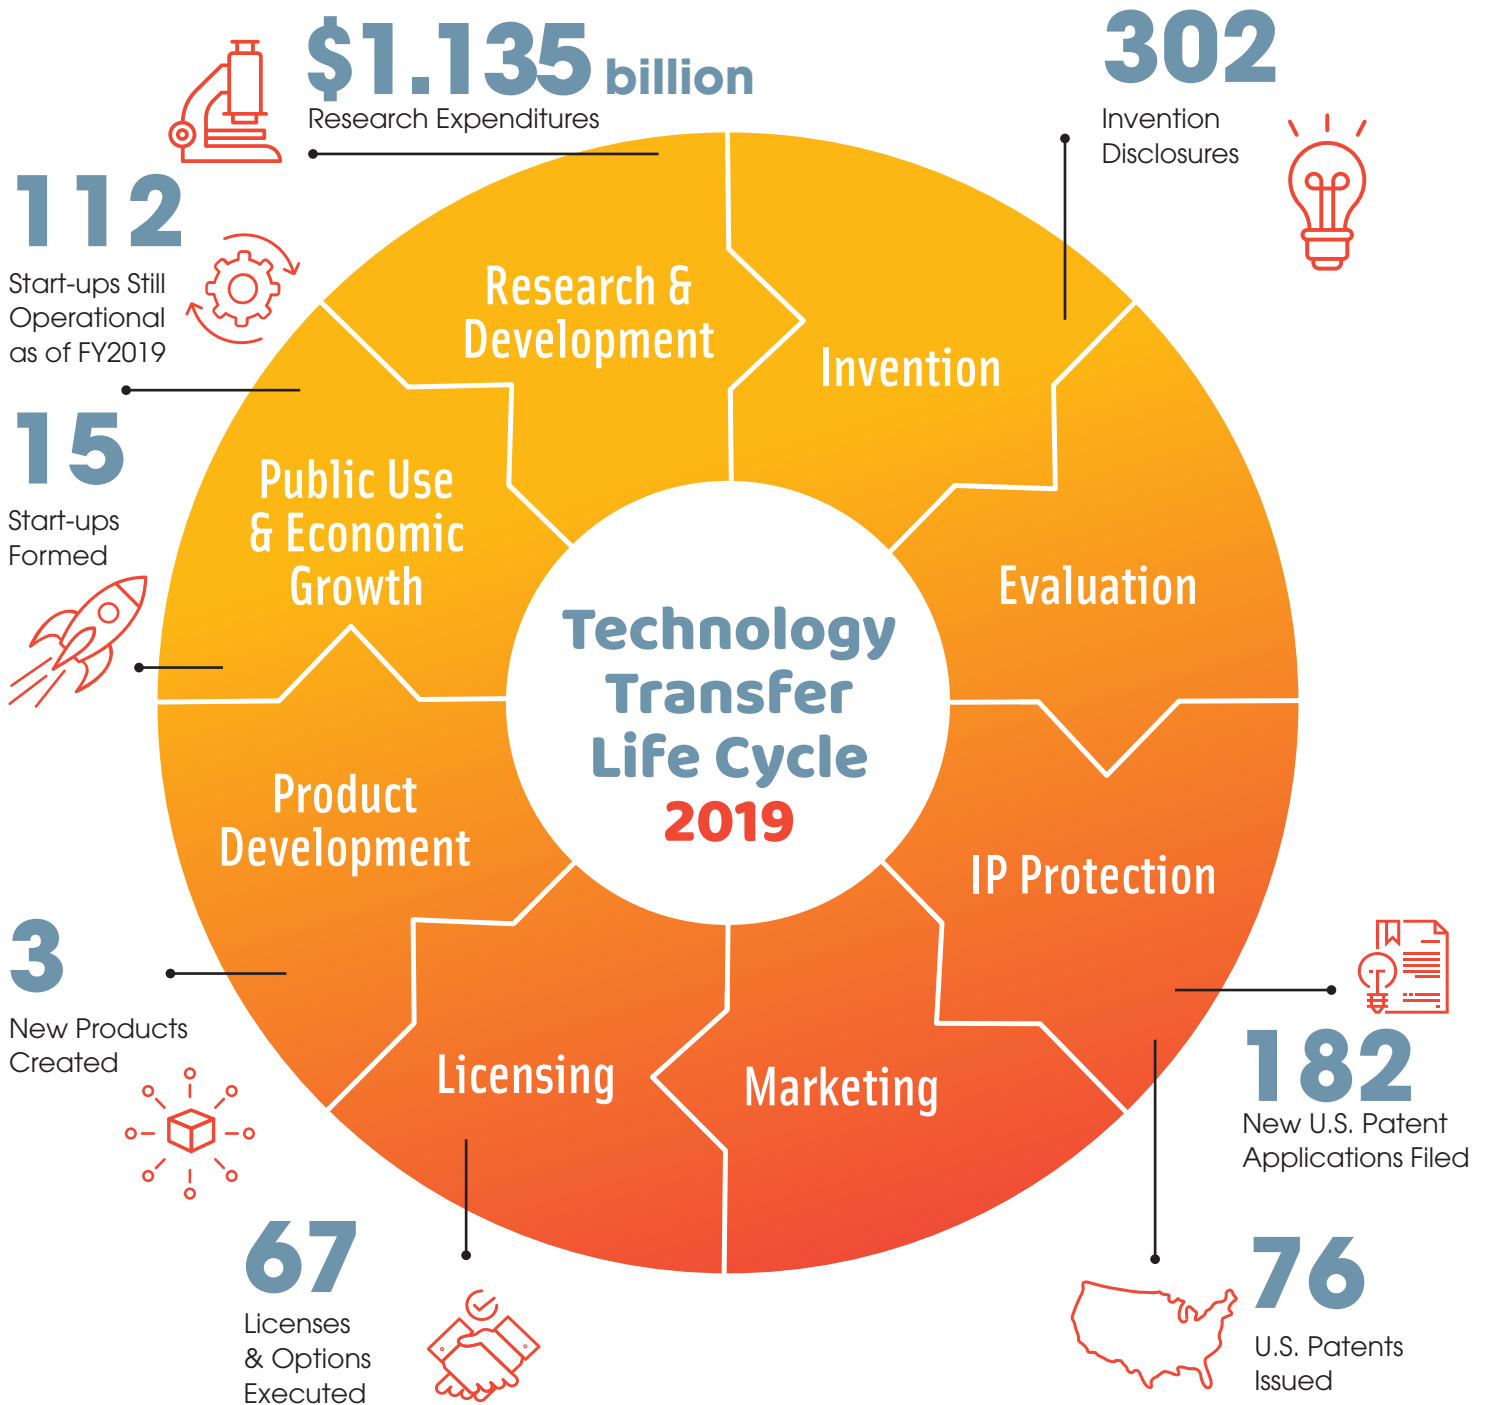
$1.135 billion
Research Expenditures

302
Invention Disclosures

112
Start-ups Still Operational as of FY2019

15
Start-ups Formed

Research & Development

Invention

Public Use & Economic Growth

Evaluation

Technology Transfer Life Cycle 2019

Product Development

IP Protection

Licensing

Marketing

3
New Products Created

182
New U.S. Patent Applications Filed

67
Licenses & Options Executed

76
U.S. Patents Issued